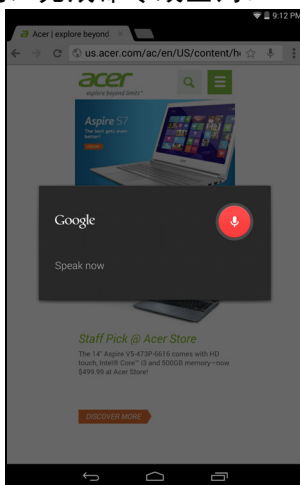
9:12 PM

Acer | explore beyond

us.acer.com/ac/en/US/content/h

acer
explore beyond limits™

Aspire S7

Google

Speak now

Staff Pick @ Acer Store

The 14" Aspire V5-473P-6616 comes with HD touch, Intel® Core™ i3 and 500GB memory—now $499.99 at Acer Store!

DISCOVER MORE